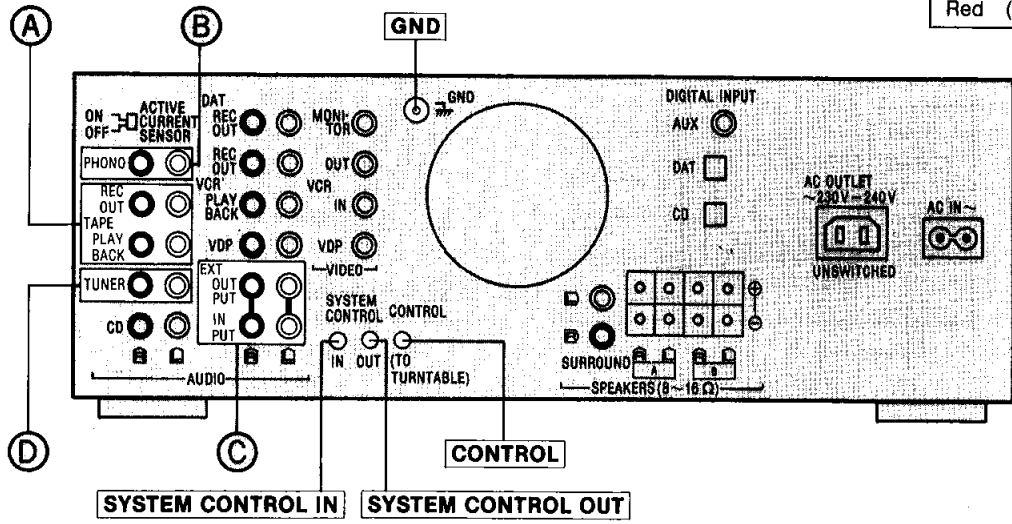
Red (

Ⓐ Ⓑ GND

ON OFF ACTIVE CURRENT SENSOR

PHONO

REC OUT
TAPE
PLAY BACK

TUNER

CD

R L
AUDIO

DAT REC OUT
REC OUT
VCR PLAY BACK
VDP

EXT OUT PUT
IN PUT

R L

MONI-TOR
OUT
VCR IN
VDP
VIDEO

GND

SYSTEM CONTROL
IN OUT
CONTROL
(TO TURNTABLE)

DIGITAL INPUT
AUX
DAT
CD

AC OUTLET ~230V~240V
UNSWITCHED

AC IN~

L
R
SURROUND
R L R L
A B
⊕
⊖
SPEAKERS (8~16 Ω)

Ⓓ Ⓒ

CONTROL

SYSTEM CONTROL IN SYSTEM CONTROL OUT